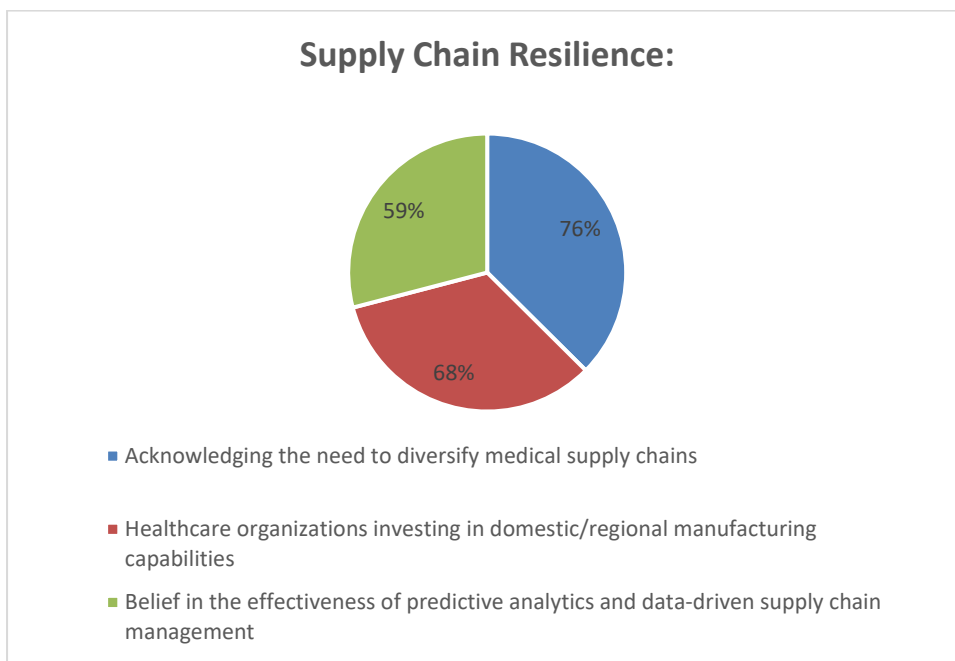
Supply Chain Resilience:

59%

76%

68%

Acknowledging the need to diversify medical supply chains

Healthcare organizations investing in domestic/regional manufacturing capabilities

Belief in the effectiveness of predictive analytics and data-driven supply chain management